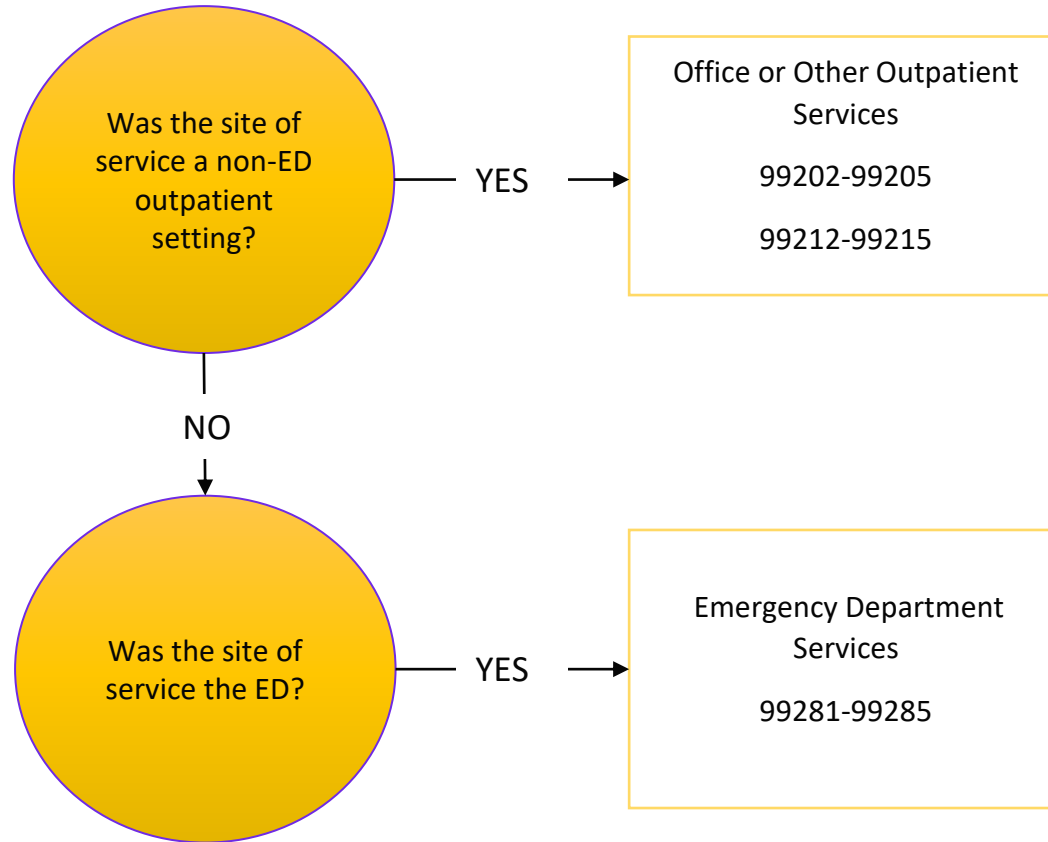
Was the site of service a non-ED outpatient setting?

YES

Office or Other Outpatient Services

99202-99205

99212-99215

NO

Was the site of service the ED?

YES

Emergency Department Services

99281-99285